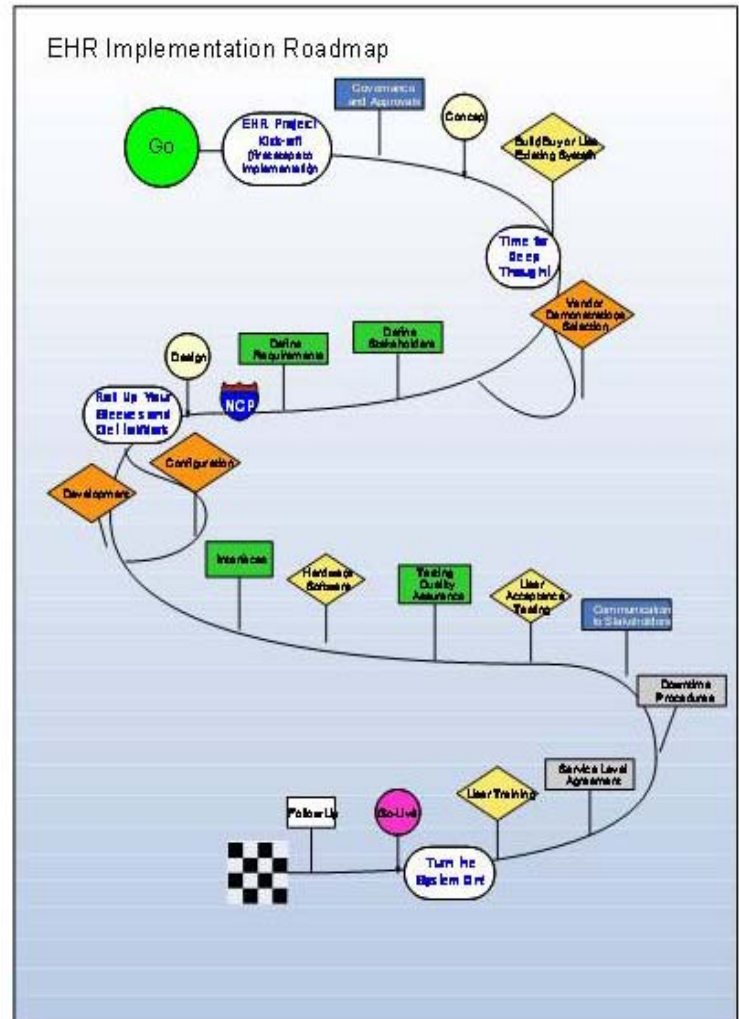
EHR Implementation Roadmap

Go

EHR Project Kick-off (Prototype Implementation)

Governance and Approvals

Concept

Build/Buy or Use Existing System

Time for Deep Thought!

Vendor Demonstrations Selection

Define Stakeholders

Define Requirements

Design

NCP

Roll Up Your Sleeves and Get to Work

Configuration

Development

Interfaces

Hardware Software

Testing Quality Assurance

User Acceptance Testing

Communication to Stakeholders

Downtime Procedures

Service Level Agreement

User Training

Go-Live

Follow Up

Turn the System On!